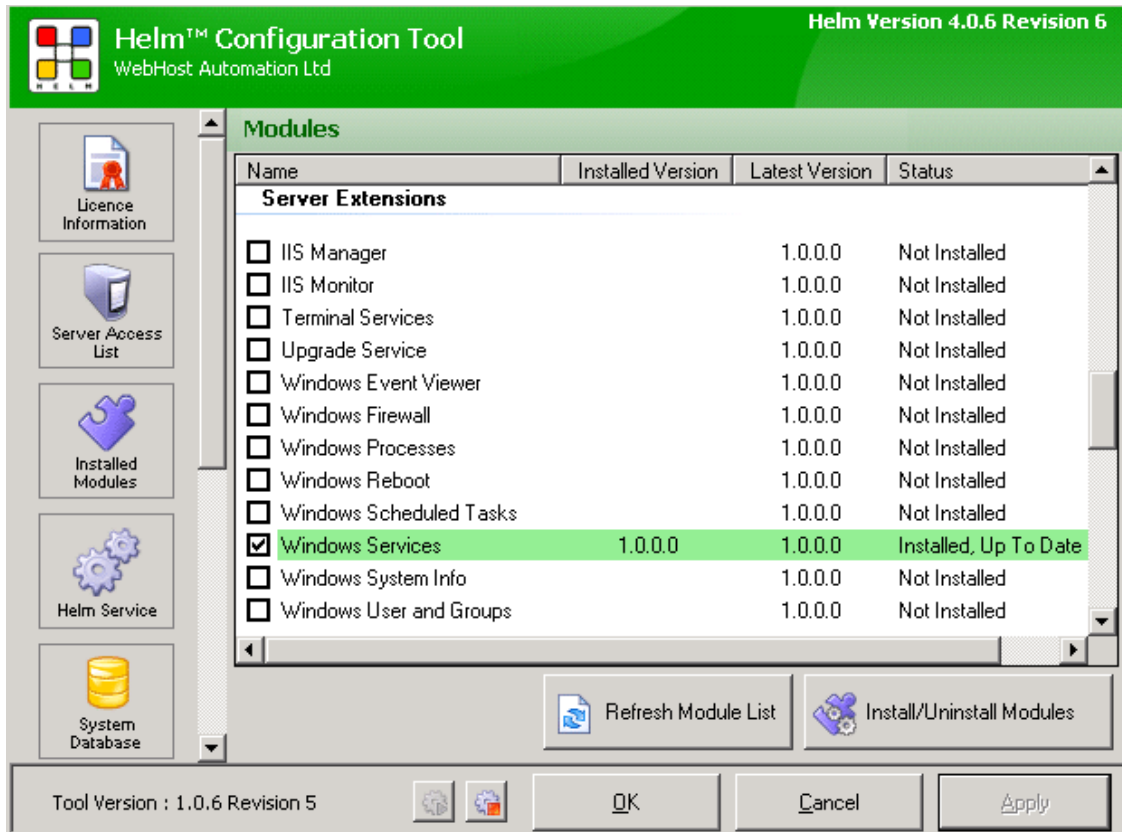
Helm™ Configuration Tool
WebHost Automation Ltd

Helm Version 4.0.6 Revision 6

HELM

Licence Information

Server Access List

Installed Modules

Helm Service

System Database

Modules

| Name | Installed Version | Latest Version | Status |
|---|---|---|---|
| Server Extensions | | | |
| IIS Manager | | 1.0.0.0 | Not Installed |
| IIS Monitor | | 1.0.0.0 | Not Installed |
| Terminal Services | | 1.0.0.0 | Not Installed |
| Upgrade Service | | 1.0.0.0 | Not Installed |
| Windows Event Viewer | | 1.0.0.0 | Not Installed |
| Windows Firewall | | 1.0.0.0 | Not Installed |
| Windows Processes | | 1.0.0.0 | Not Installed |
| Windows Reboot | | 1.0.0.0 | Not Installed |
| Windows Scheduled Tasks | | 1.0.0.0 | Not Installed |
| Windows Services | 1.0.0.0 | 1.0.0.0 | Installed, Up To Date |
| Windows System Info | | 1.0.0.0 | Not Installed |
| Windows User and Groups | | 1.0.0.0 | Not Installed |

Refresh Module List

Install/Uninstall Modules

Tool Version : 1.0.6 Revision 5

OK

Cancel

Apply